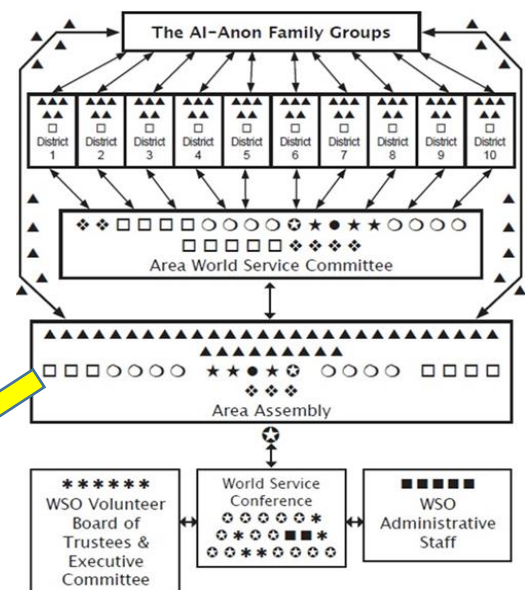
The Al-Anon Family Groups

District 1
District 2
District 3
District 4
District 5
District 6
District 7
District 8
District 9
District 10

Area World Service Committee

Area Assembly

WSO Volunteer Board of Trustees & Executive Committee

World Service Conference

WSO Administrative Staff